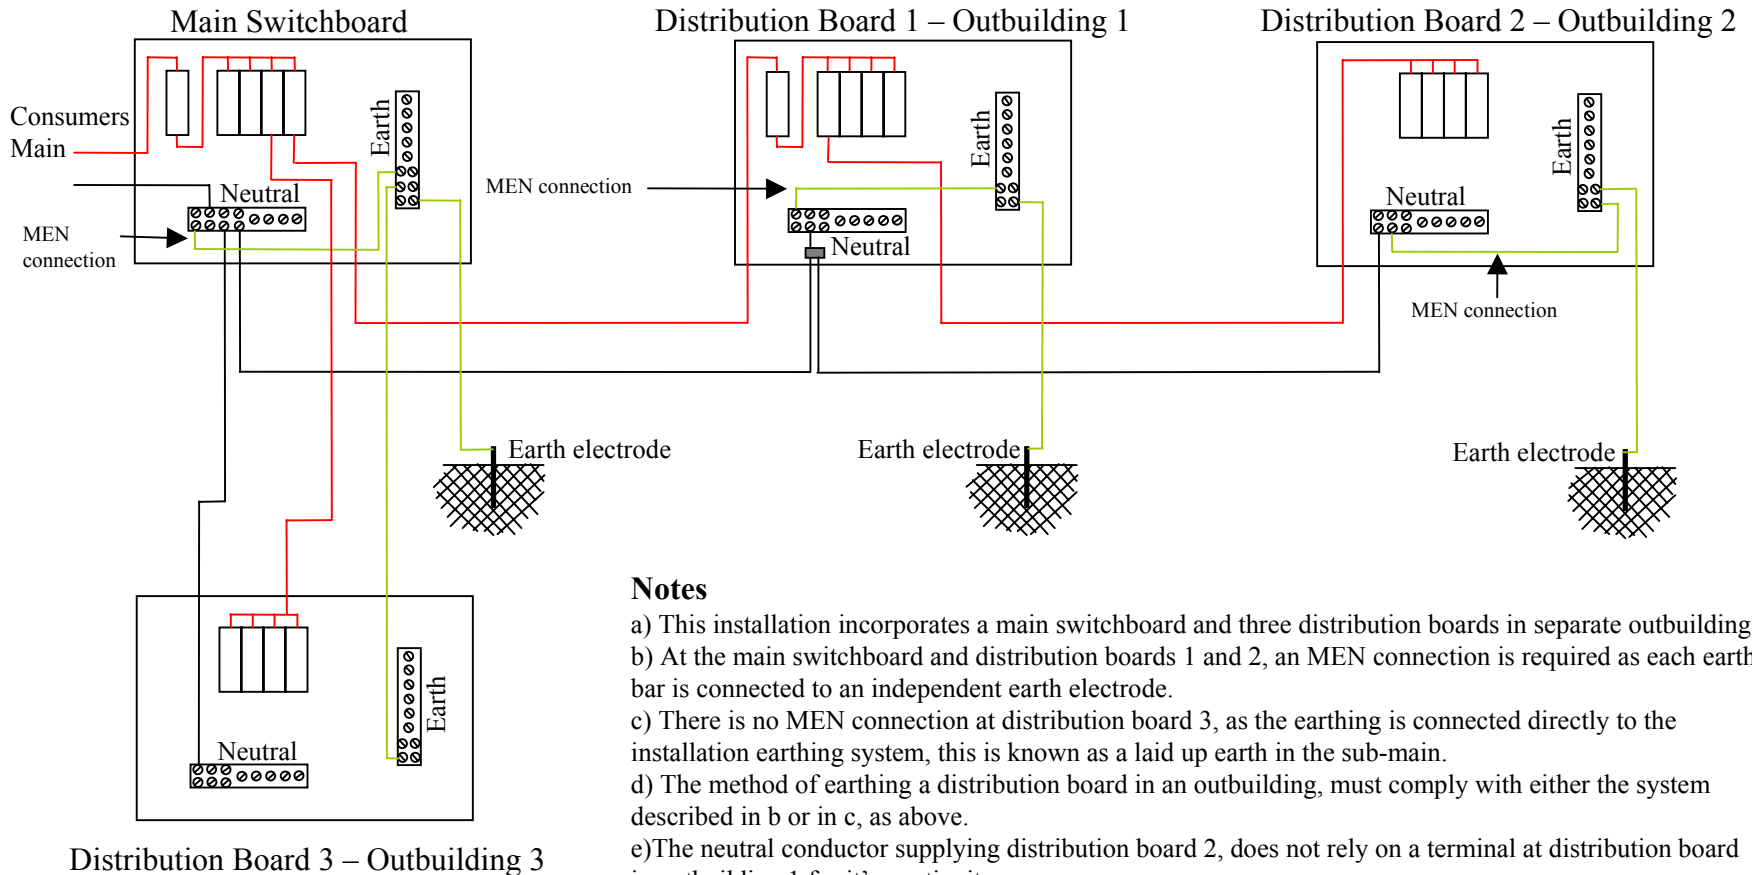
Main Switchboard

Distribution Board 1 – Outbuilding 1

Distribution Board 2 – Outbuilding 2

Consumers Main

Earth

Neutral

MEN connection

MEN connection

Earth

Neutral

Earth

Neutral

MEN connection

Earth electrode

Earth electrode

Earth electrode

Earth

Neutral

Distribution Board 3 – Outbuilding 3

Notes
a) This installation incorporates a main switchboard and three distribution boards in separate outbuilding
b) At the main switchboard and distribution boards 1 and 2, an MEN connection is required as each earth bar is connected to an independent earth electrode.
c) There is no MEN connection at distribution board 3, as the earthing is connected directly to the installation earthing system, this is known as a laid up earth in the sub-main.
d) The method of earthing a distribution board in an outbuilding, must comply with either the system described in b or in c, as above.
e)The neutral conductor supplying distribution board 2, does not rely on a terminal at distribution board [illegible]